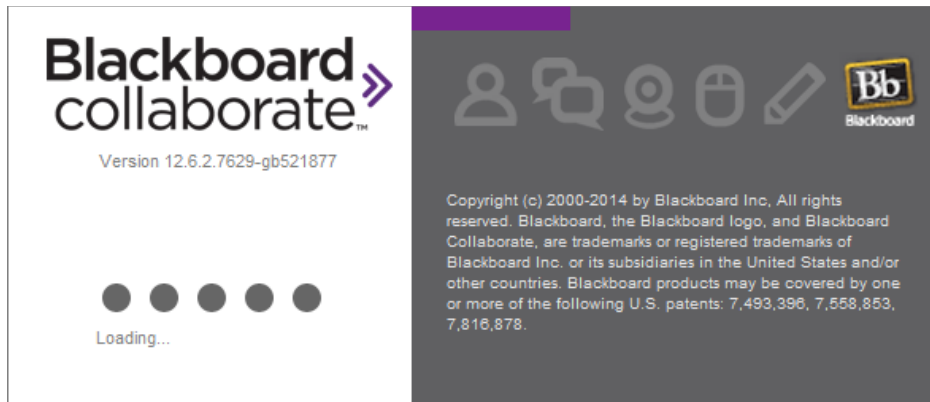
Blackboard collaborate™

Version 12.6.2.7629-gb521877

Loading...

Bb
Blackboard

Copyright (c) 2000-2014 by Blackboard Inc, All rights reserved. Blackboard, the Blackboard logo, and Blackboard Collaborate, are trademarks or registered trademarks of Blackboard Inc. or its subsidiaries in the United States and/or other countries. Blackboard products may be covered by one or more of the following U.S. patents: 7,493,396, 7,558,853, 7,816,878.